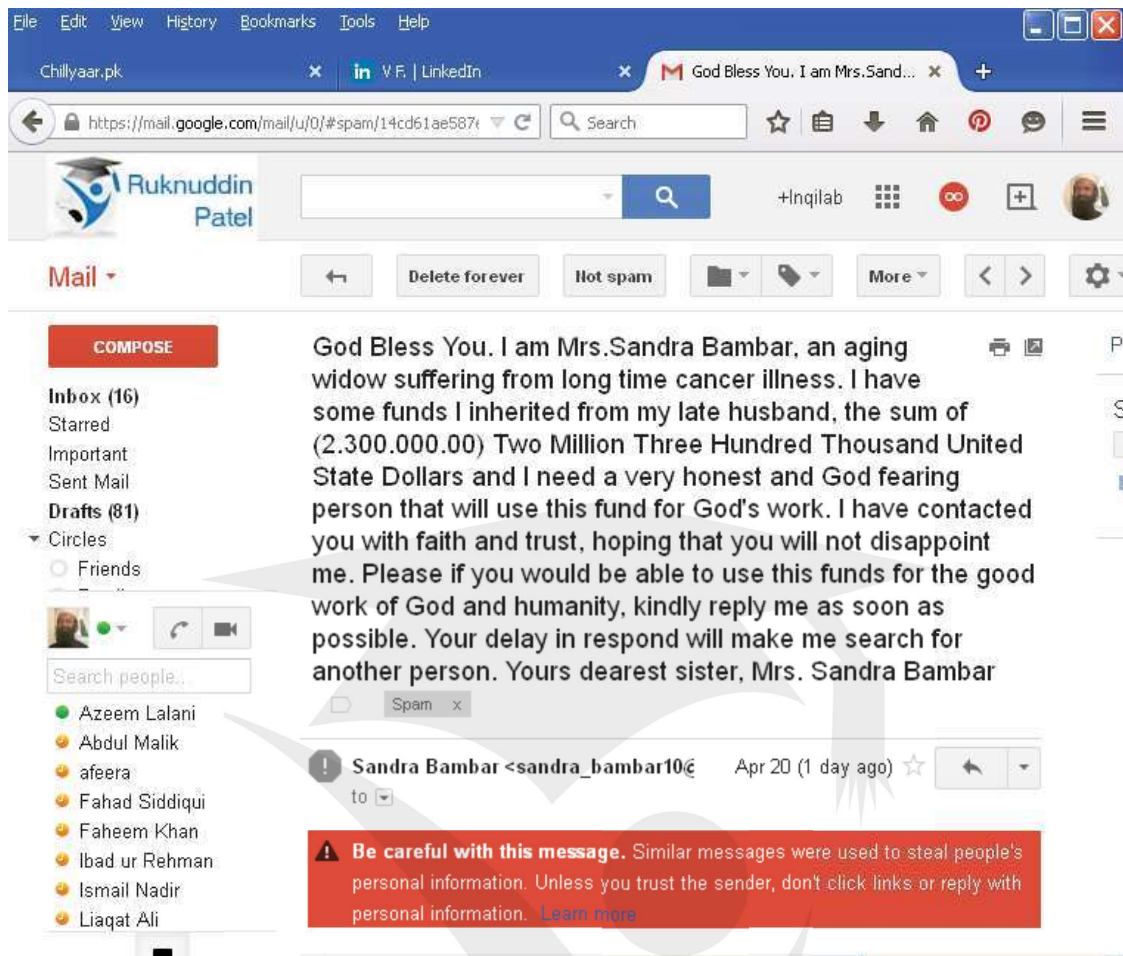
File Edit View History Bookmarks Tools Help

Chillyaar.pk ×
in V.F. | LinkedIn ×
M God Bless You. I am Mrs.Sand... ×
+

https://mail.google.com/mail/u/0/#spam/14cd61ae587
Search

Ruknuddin Patel

+Inqilab

Mail

Delete forever
Not spam
More

COMPOSE

Inbox (16)
Starred
Important
Sent Mail
Drafts (81)
Circles
Friends

Search people...

Azeem Lalani
Abdul Malik
afeera
Fahad Siddiqui
Faheem Khan
Ibad ur Rehman
Ismail Nadir
Liaqat Ali

God Bless You. I am Mrs.Sandra Bambar, an aging widow suffering from long time cancer illness. I have some funds I inherited from my late husband, the sum of (2.300.000.00) Two Million Three Hundred Thousand United State Dollars and I need a very honest and God fearing person that will use this fund for God's work. I have contacted you with faith and trust, hoping that you will not disappoint me. Please if you would be able to use this funds for the good work of God and humanity, kindly reply me as soon as possible. Your delay in respond will make me search for another person. Yours dearest sister, Mrs. Sandra Bambar

Spam x

Sandra Bambar <sandra_bambar10@
to

Apr 20 (1 day ago)

Be careful with this message. Similar messages were used to steal people's personal information. Unless you trust the sender, don't click links or reply with personal information. Learn more